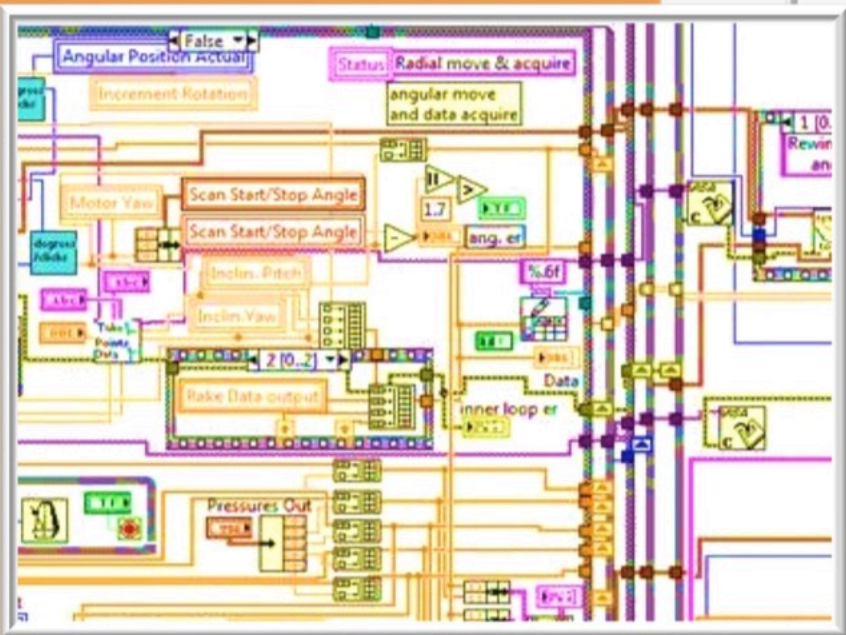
False
Angular Position Actual
Increment Rotation
Status Radial move & acquire
angular move and data acquire
1 [0..
Rewin
an
Motor Yaw
Scan Start/Stop Angle
Scan Start/Stop Angle
1.7
ang. er
Inclin. Pitch
Inclin. Yaw
%.6f
2 [0..2]
Rake Data output
Data
inner loop er
Pressures Out